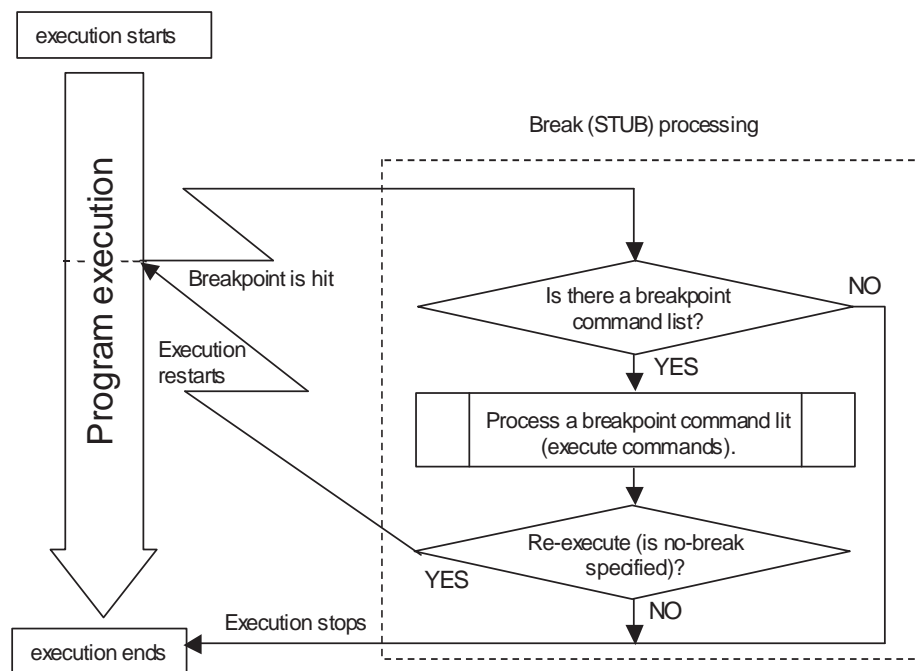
execution starts

Program execution

Break (STUB) processing

Breakpoint is hit

Execution restarts

Is there a breakpoint command list?

NO

YES

Process a breakpoint command lit (execute commands).

Re-execute (is no-break specified)?

YES

NO

Execution stops

execution ends